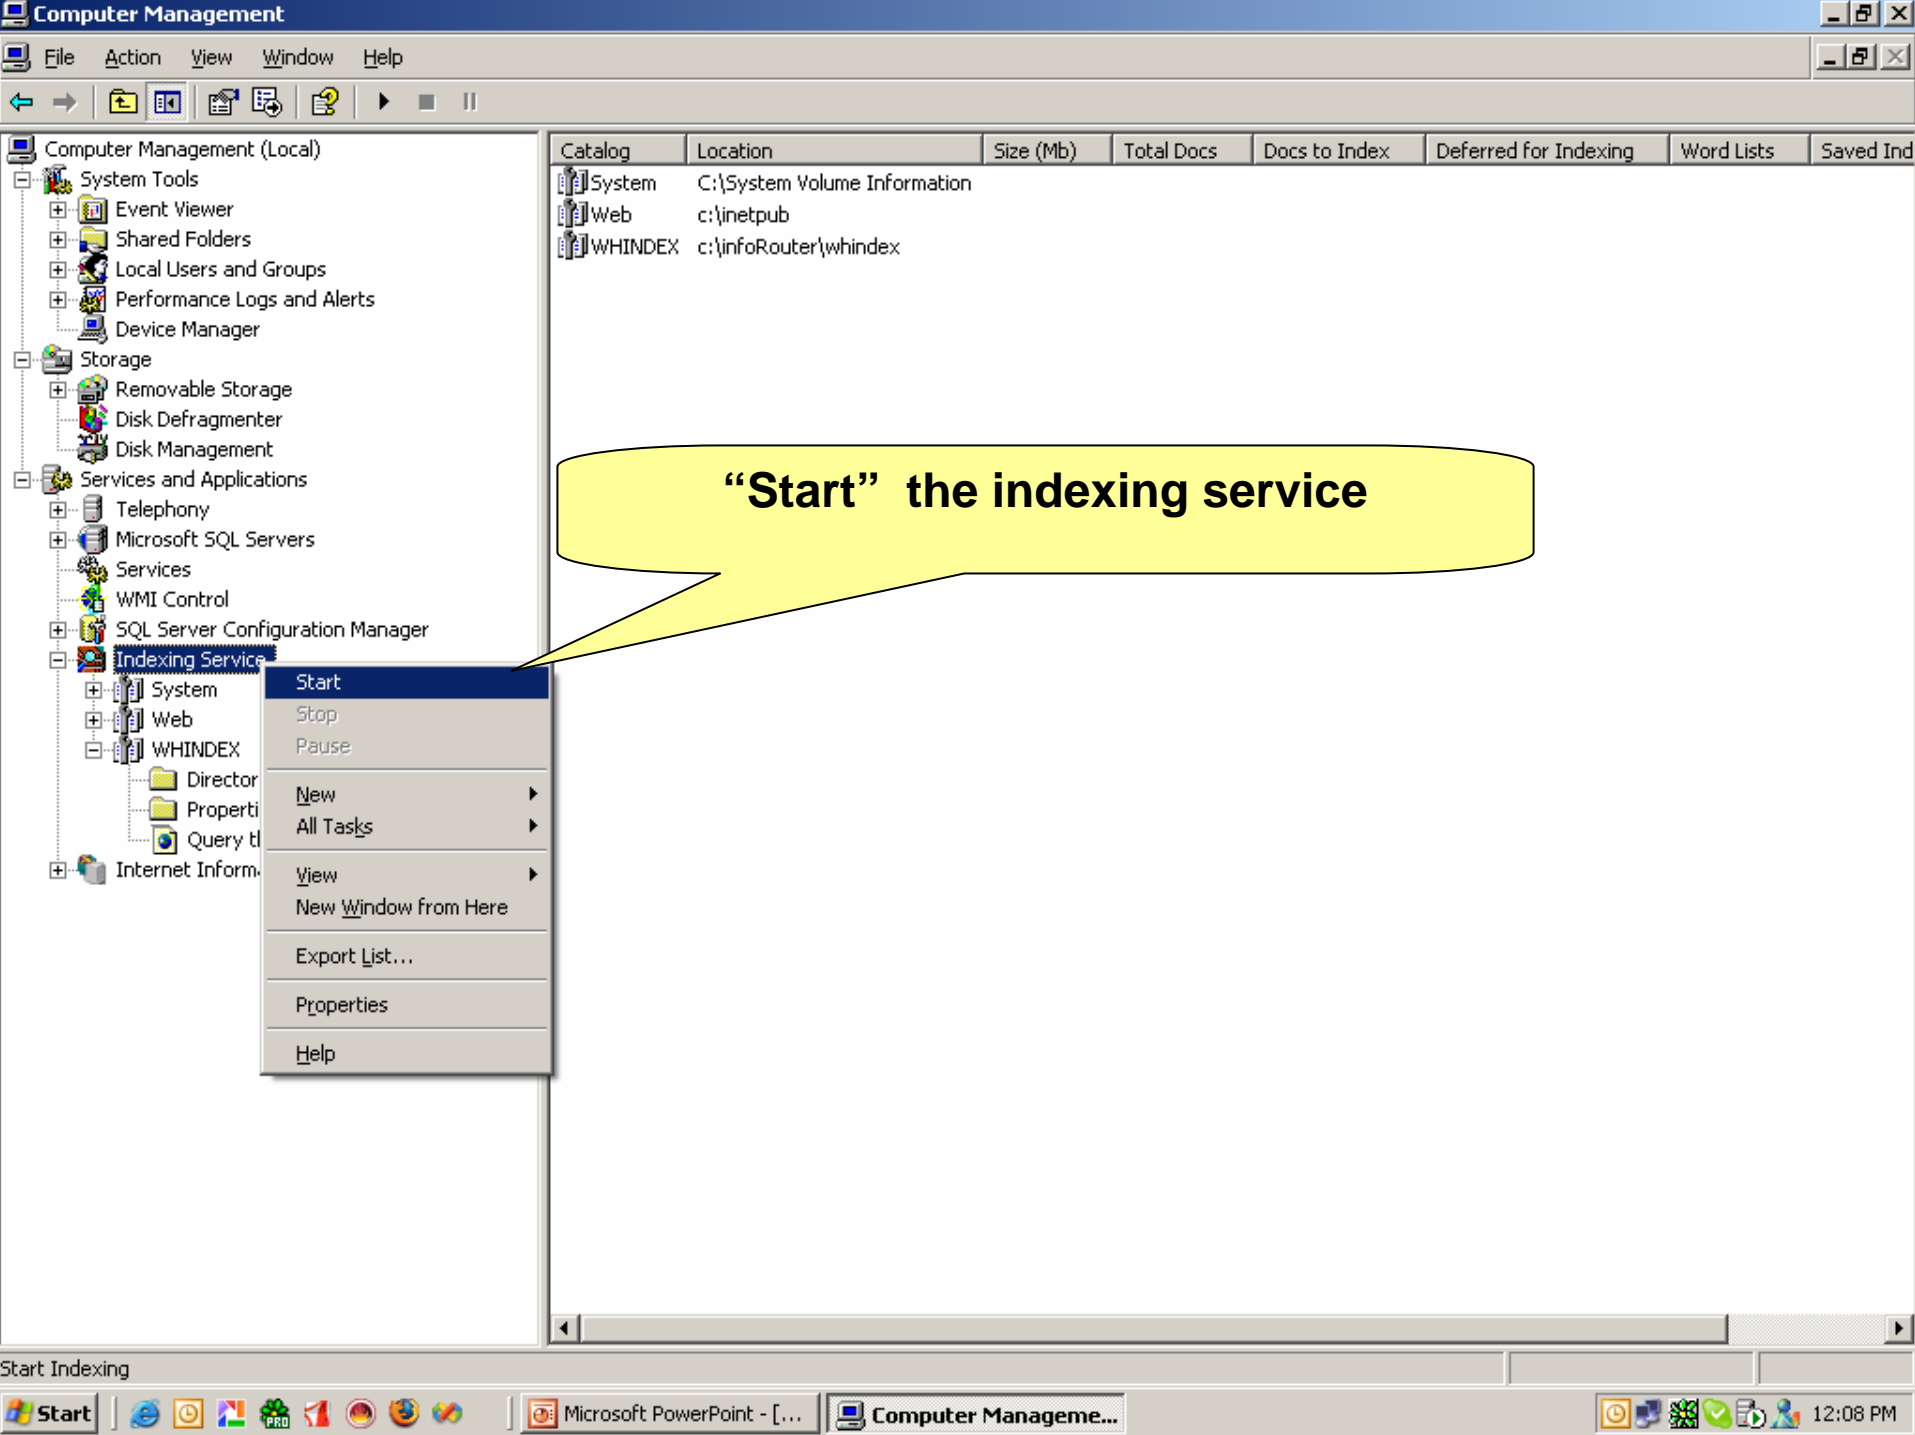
Computer Management

File Action View Window Help

Computer Management (Local)
System Tools
Event Viewer
Shared Folders
Local Users and Groups
Performance Logs and Alerts
Device Manager
Storage
Removable Storage
Disk Defragmenter
Disk Management
Services and Applications
Telephony
Microsoft SQL Servers
Services
WMI Control
SQL Server Configuration Manager
Indexing Service
System
Web
WHINDEX
Director
Properti
Query tl
Internet Inform

| Catalog | Location | Size (Mb) | Total Docs | Docs to Index | Deferred for Indexing | Word Lists | Saved Ind |
|---|---|---|---|---|---|---|---|
| System | C:\System Volume Information | | | | | | |
| Web | c:\inetpub | | | | | | |
| WHINDEX | c:\infoRouter\whindex | | | | | | |

“Start” the indexing service

Start
Stop
Pause
New
All Tasks
View
New Window from Here
Export List...
Properties
Help

Start Indexing

Start Microsoft PowerPoint - [... Computer Manageme... 12:08 PM